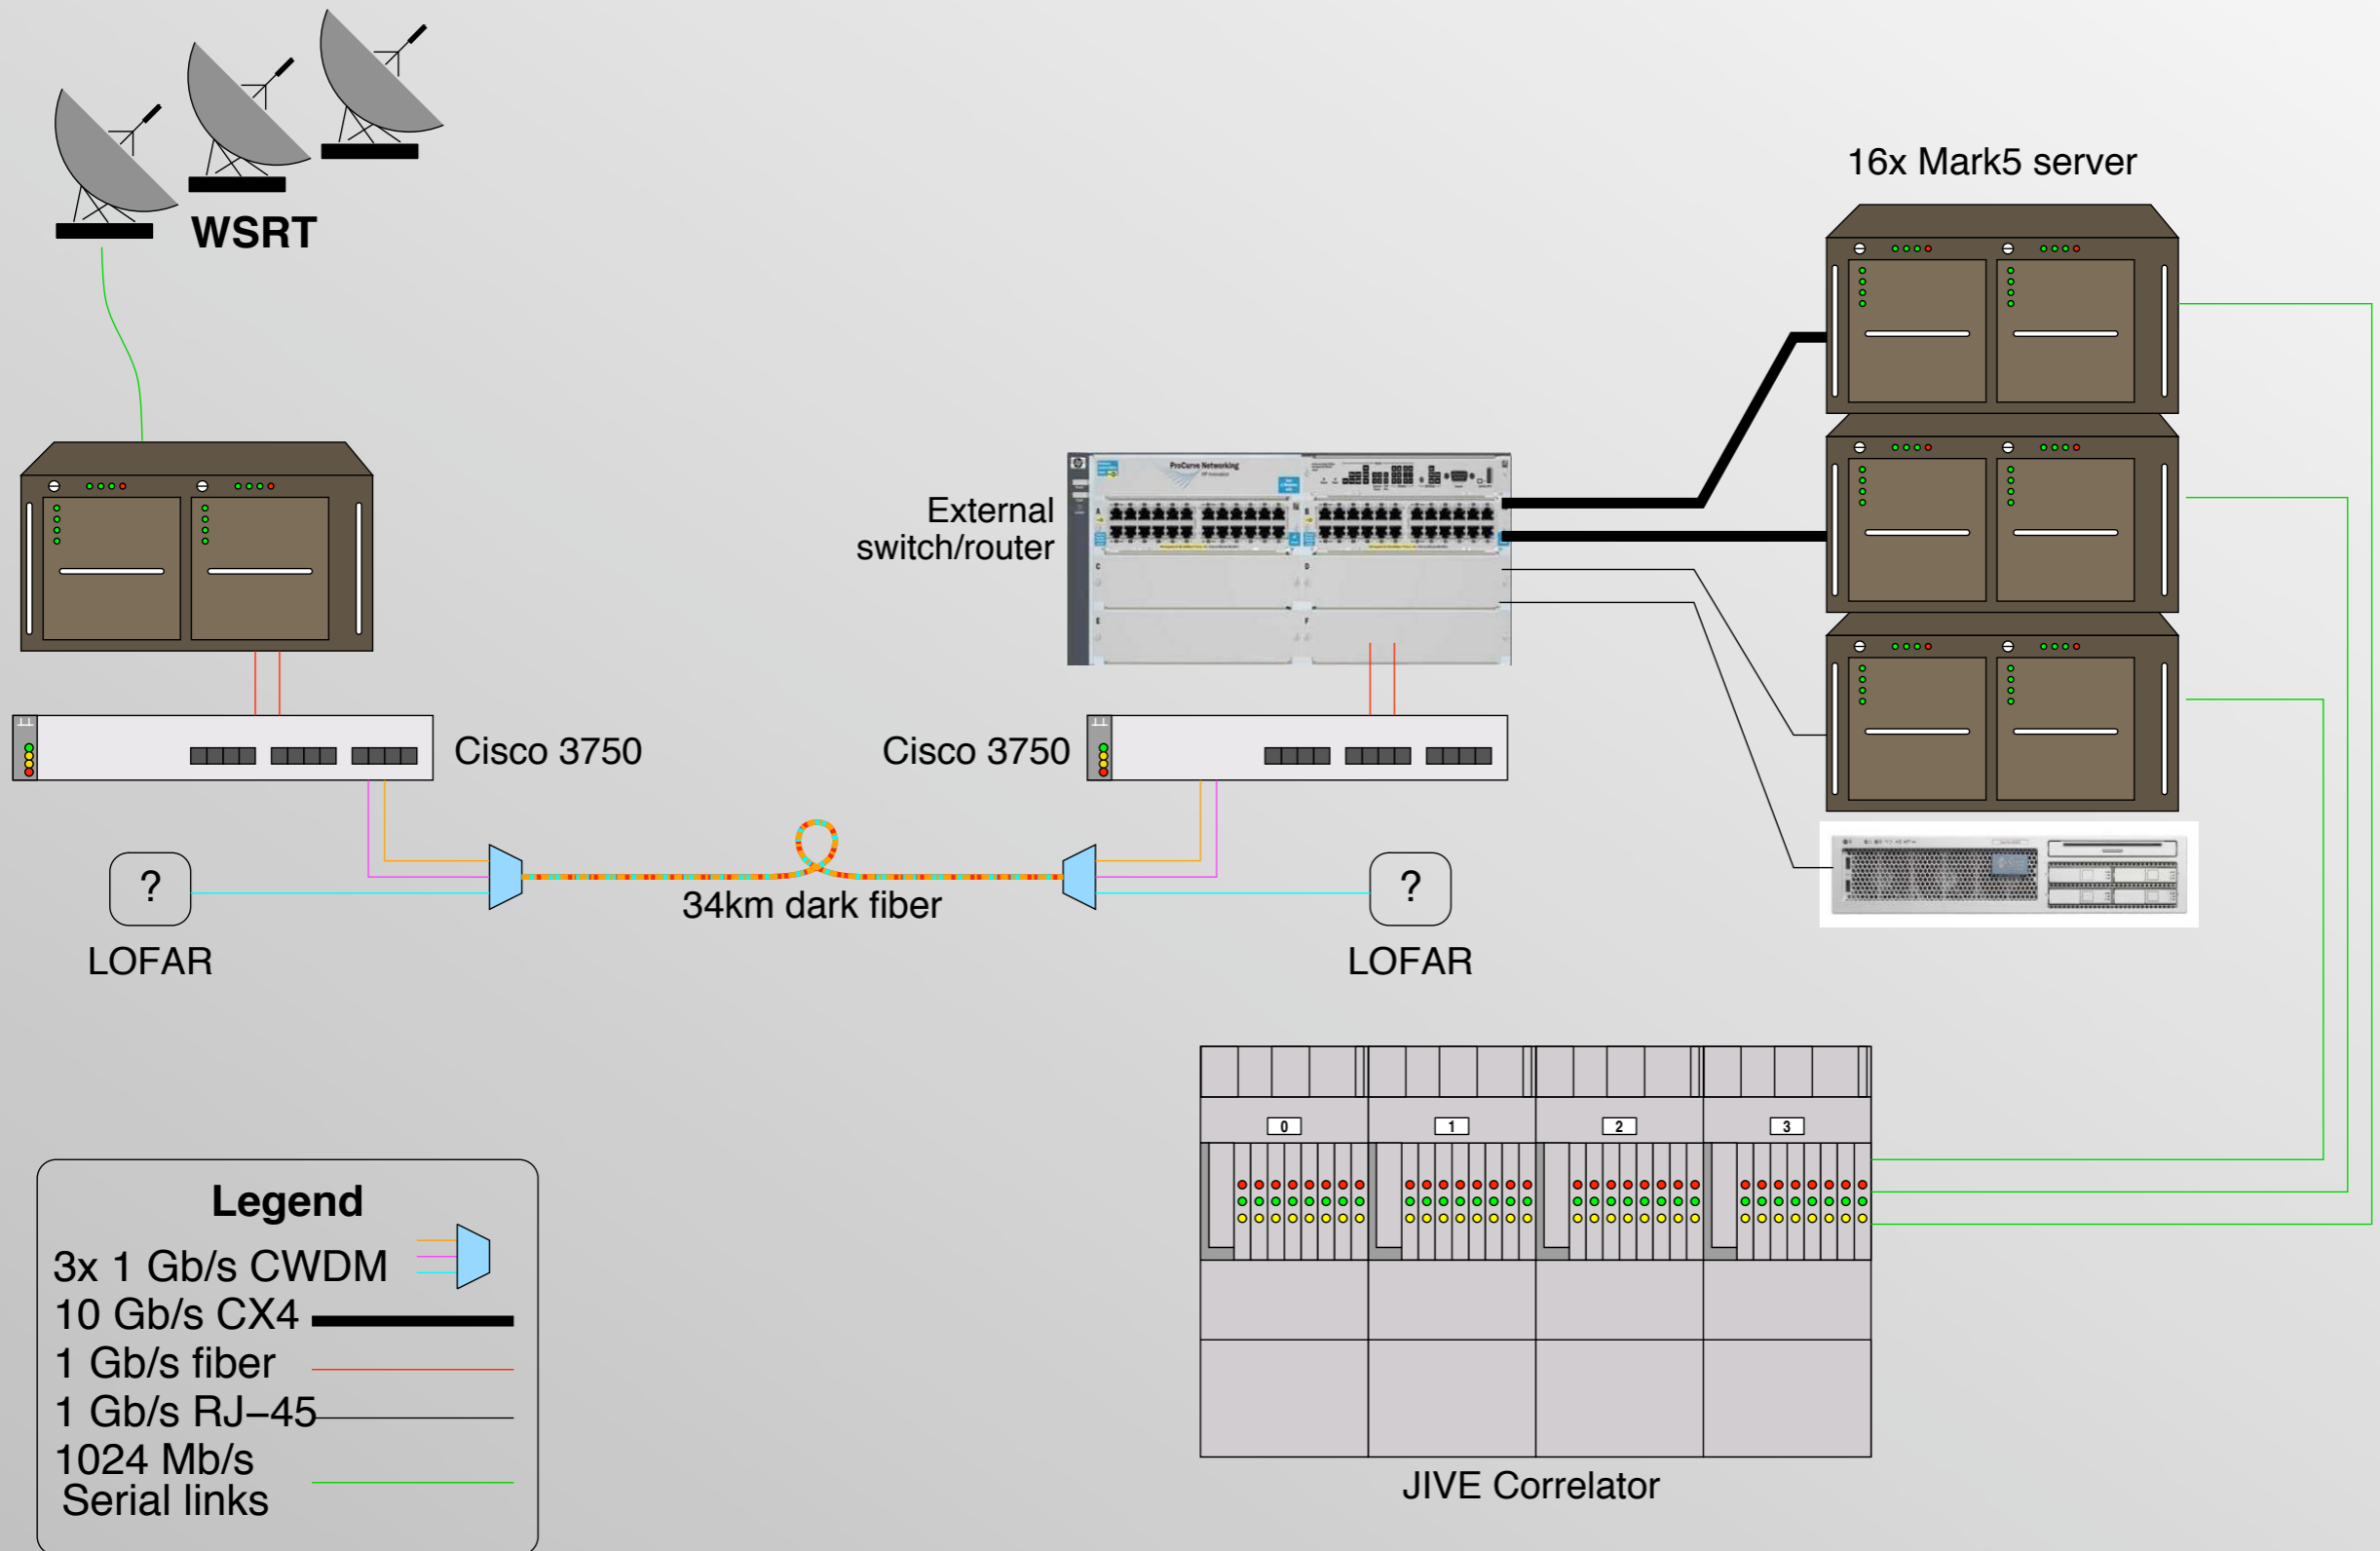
WSRT

16x Mark5 server

External switch/router

ProCurve Networking

Cisco 3750

Cisco 3750

?

?

34km dark fiber

LOFAR

LOFAR

0

1

2

3

JIVE Correlator

Legend

3x 1 Gb/s CWDM

10 Gb/s CX4

1 Gb/s fiber

1 Gb/s RJ–45

1024 Mb/s Serial links